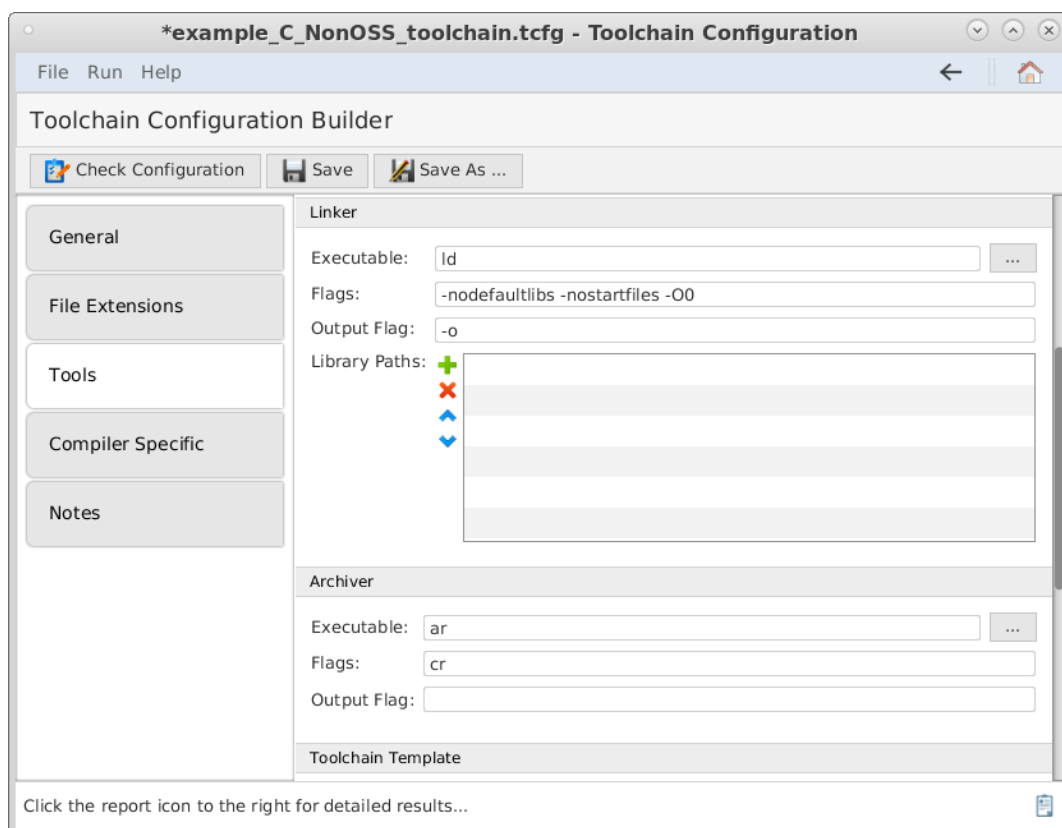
*example_C_NonOSS_toolchain.tcfg - Toolchain Configuration

File Run Help

Toolchain Configuration Builder

Check Configuration
Save
Save As ...

General
File Extensions
Tools
Compiler Specific
Notes

Linker

Executable: ld ...
Flags: -nodefaultlibs -nostartfiles -O0
Output Flag: -o
Library Paths:

Archiver

Executable: ar ...
Flags: cr
Output Flag:

Toolchain Template

Click the report icon to the right for detailed results...